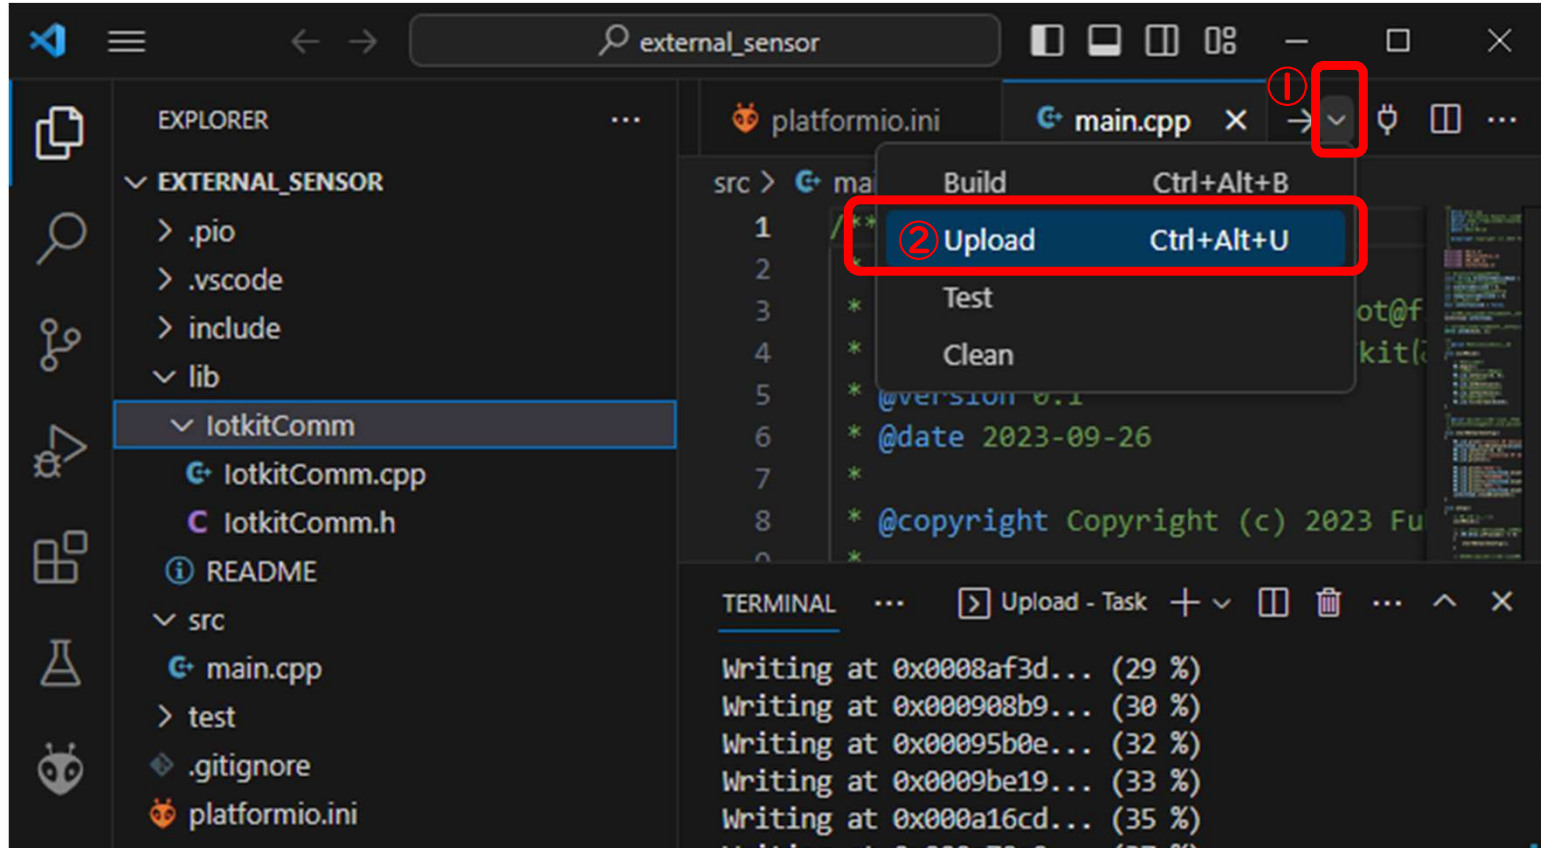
external_sensor

EXPLORER ...

EXTERNAL_SENSOR
.pio
.vscode
include
lib
IotkitComm
IotkitComm.cpp
IotkitComm.h
README
src
main.cpp
test
.gitignore
platformio.ini

platformio.ini
main.cpp

①

src > ma

Build Ctrl+Alt+B
② Upload Ctrl+Alt+U
Test
Clean

1 /**
2
3 * ot@f
4 * kit(
5 * @version 0.1
6 * @date 2023-09-26
7 *
8 * @copyright Copyright (c) 2023 Fu

TERMINAL ... Upload - Task

Writing at 0x0008af3d... (29 %)
Writing at 0x000908b9... (30 %)
Writing at 0x00095b0e... (32 %)
Writing at 0x0009be19... (33 %)
Writing at 0x000a16cd... (35 %)